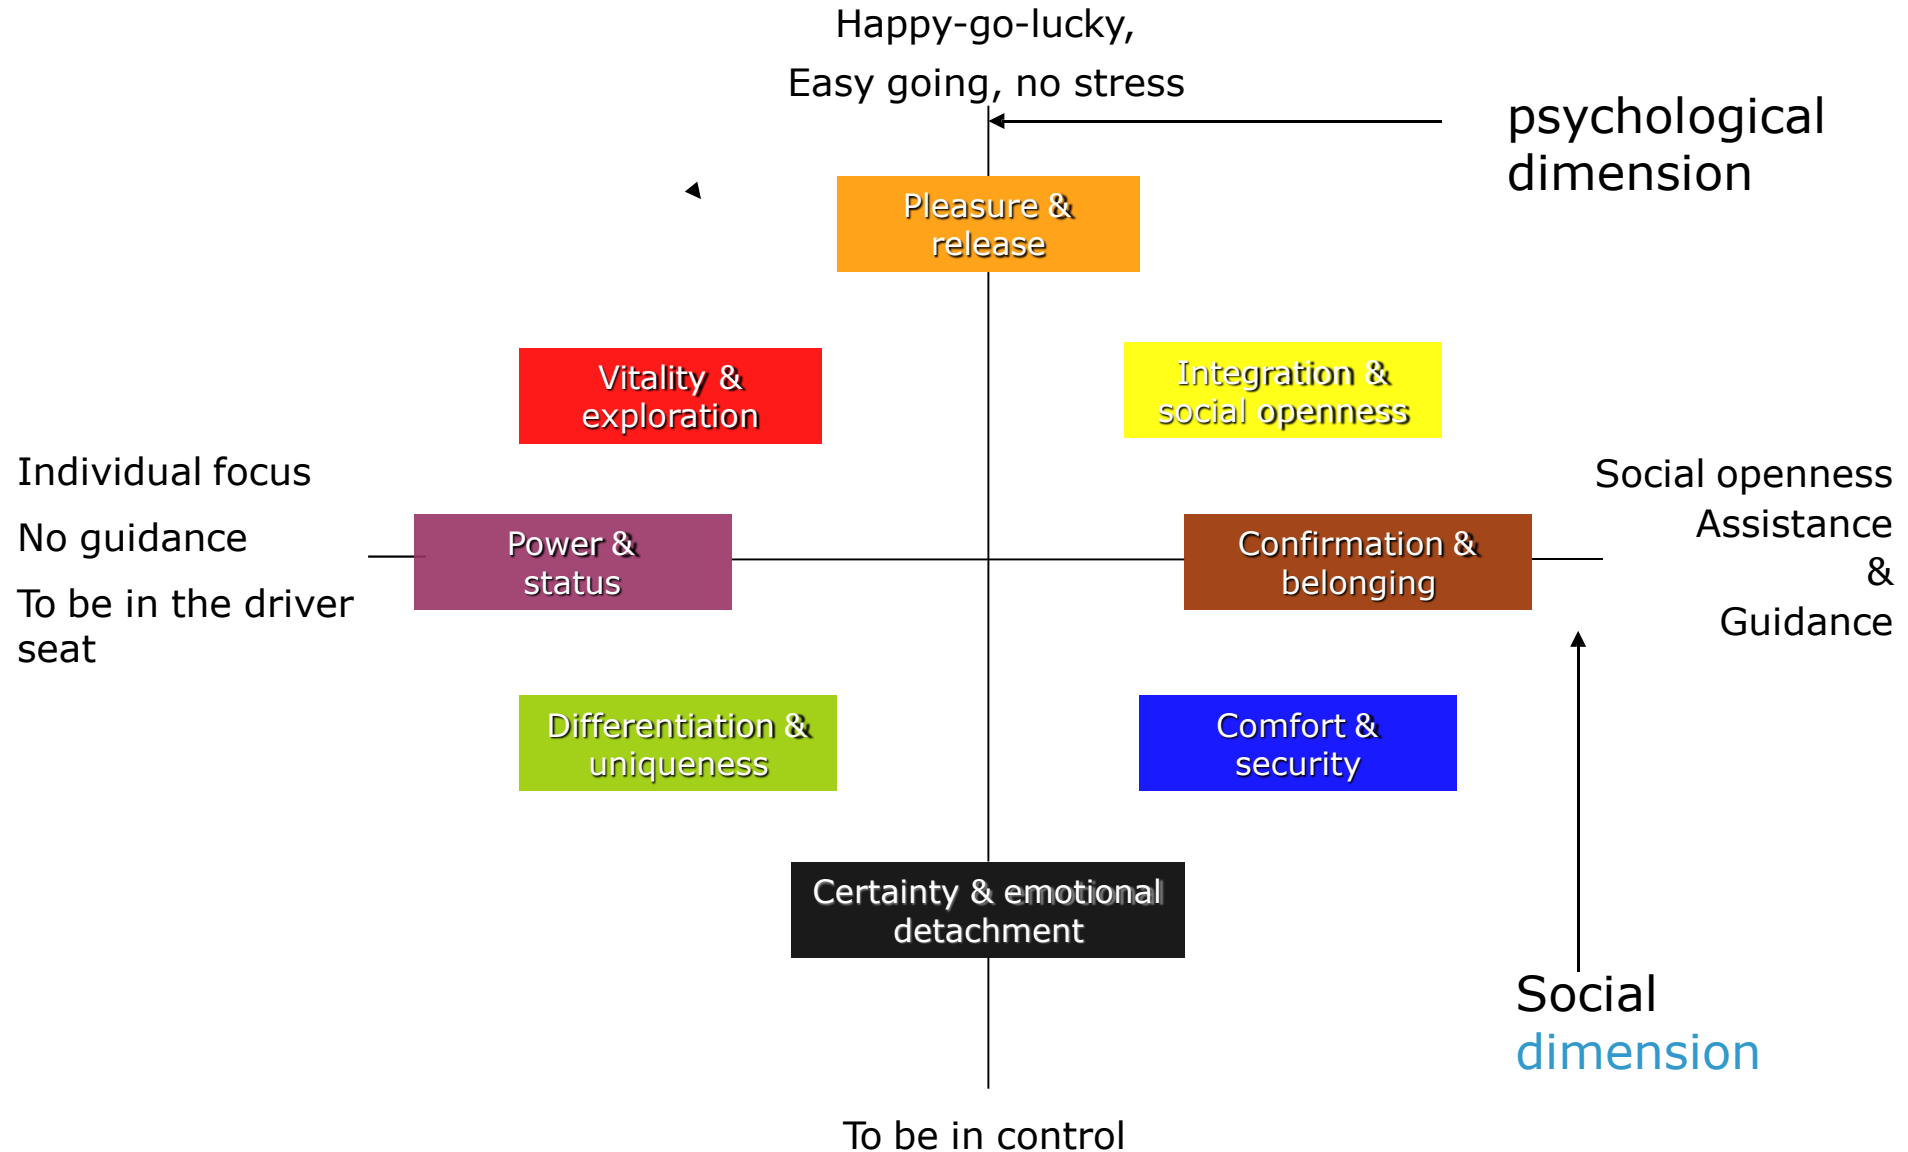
Happy-go-lucky,

Easy going, no stress

psychological dimension

Pleasure & release

Vitality & exploration

Integration & social openness

Individual focus

No guidance

To be in the driver seat

Power & status

Confirmation & belonging

Social openness
Assistance
&
Guidance

Differentiation & uniqueness

Comfort & security

Certainty & emotional detachment

Social dimension

To be in control